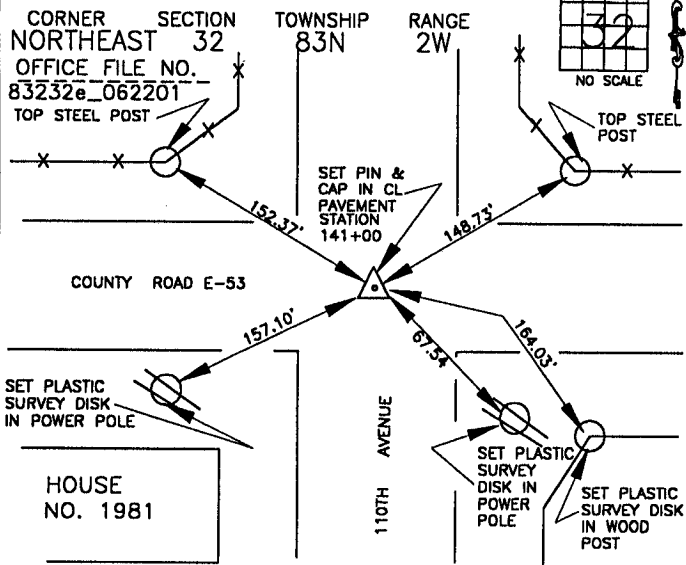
CORNER SECTION TOWNSHIP RANGE
NORTHEAST 32 83N 2W
OFFICE FILE NO.
83232e_062201

32
NO SCALE

TOP STEEL POST

TOP STEEL POST

SET PIN & CAP IN CL PAVEMENT STATION 141+00

152.37'

148.73'

COUNTY ROAD E-53

157.10'

67.54'

164.03'

SET PLASTIC SURVEY DISK IN POWER POLE

110TH AVENUE

SET PLASTIC SURVEY DISK IN POWER POLE

SET PLASTIC SURVEY DISK IN WOOD POST

HOUSE NO. 1981